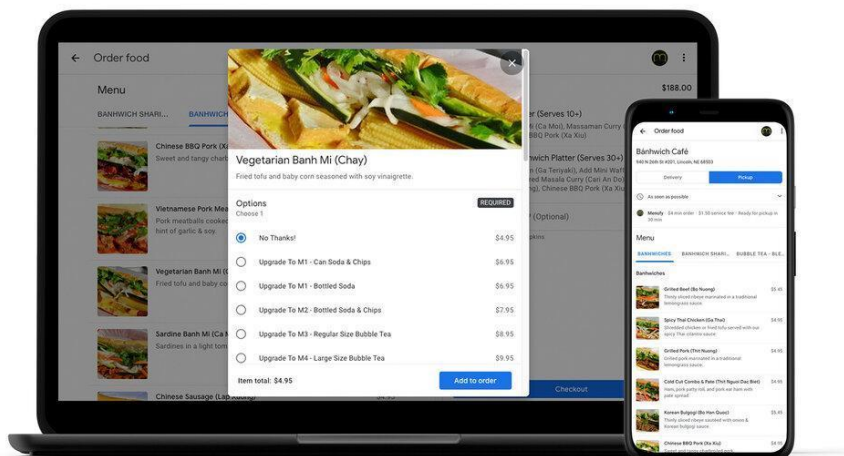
Order food

$188.00

Menu

BANHWICH SHARI... BANHW

Chinese BBQ Pork (X
Sweet and tangy char

Vietnamese Pork Mea
Pork meatballs cooke
hint of garlic & soy.

Vegetarian Banh Mi (
Fried tofu and baby co

Sardine Banh Mi (Ca M
Sardines in a light tom

Chinese Sausage (Lap Xuong)

er (Serves 10+)
(Ca Moi), Massaman Curry (Ca
Pork (Xa Xiu)

wich Platter (Serves 30+)
(Ga Teriyaki), Add Mini Waff
ed Masala Curry (Can An Do)
), Chinese BBQ Pork (Xa Xiu)

(Optional)

pkins

Checkout

Vegetarian Banh Mi (Chay)

Fried tofu and baby corn seasoned with soy vinaigrette.

Options
Choose 1

REQUIRED

No Thanks! $4.95

Upgrade To M1 - Can Soda & Chips $6.95

Upgrade To M1 - Bottled Soda $6.95

Upgrade To M2 - Bottled Soda & Chips $7.95

Upgrade To M3 - Regular Size Bubble Tea $8.95

Upgrade To M4 - Large Size Bubble Tea $9.95

Item total: $4.95

Add to order

Order food

Bánhwich Café

Delivery

Pickup

As soon as possible

Menu

BANHWICHES BANHWICH SHARI... BUBBLE TEA - BLE...

Banhwiches

Grilled Beef (Bo Nuong) $5.45

Spicy Thai Chicken (Ga Thai) $5.45

Grilled Pork (Thit Nuong) $5.45

Cold Cut Combo & Pate (Thit Nguoi Dac Biet) $5.45

Korean Bulgogi (Bo Han Quoc) $5.45

Chinese BBQ Pork (Xa Xiu) $5.45